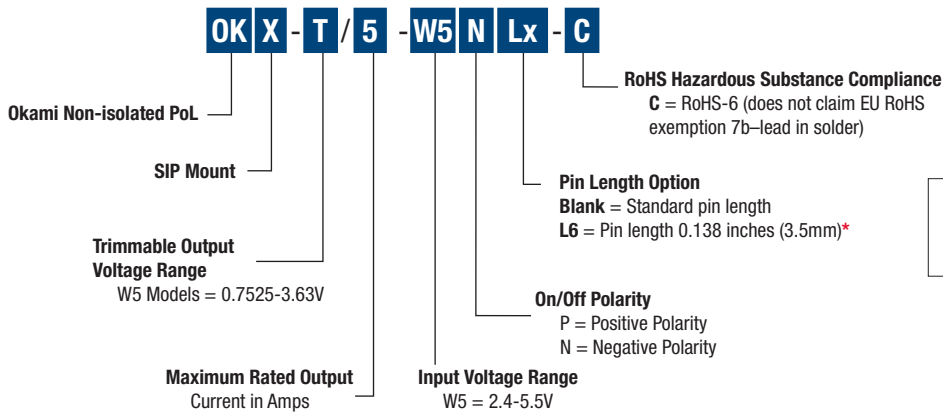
OK X - T / 5 - W5 N Lx - C

RoHS Hazardous Substance Compliance
C = RoHS-6 (does not claim EU RoHS exemption 7b–lead in solder)

Okami Non-isolated PoL

SIP Mount

Pin Length Option
Blank = Standard pin length
L6 = Pin length 0.138 inches (3.5mm)*

Trimmable Output Voltage Range
W5 Models = 0.7525-3.63V

On/Off Polarity
P = Positive Polarity
N = Negative Polarity

Maximum Rated Output Current in Amps

Input Voltage Range
W5 = 2.4-5.5V